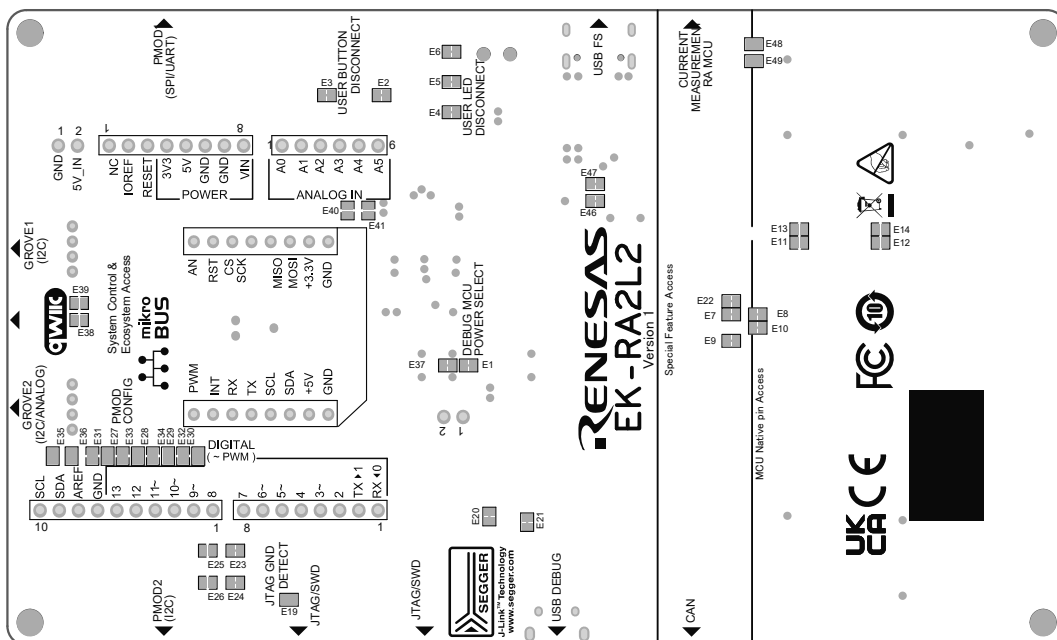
PMOD (SPI/UART)

USER BUTTON DISCONNECT
E3 E2

E6
E5
E4 USER LED DISCONNECT

USB FS

CURRENT MEASUREMENT RA MCU

E48
E49

1 2
GND 5V_IN

1 8
NC IOREF RESET 3V3 5V GND GND VIN
POWER

1 6
A0 A1 A2 A3 A4 A5
ANALOG IN

E40 E41

E47
E46

GROVE1 (I2C)

AN RST CS SCK MISO MOSI +3.3V GND

System Control & Ecosystem Access

E39
E38

mikro BUS

PMOD CONFIG

PWM INT RX TX SCL SDA +5V GND

DEBUG MCU POWER SELECT
E37 E1

2 1

RENESAS
EK-RA2L2
Version 1

Special Feature Access

E13
E11

E14
E12

E22
E7
E9

E8
E10

MCU Native pin Access

GROVE2 (I2C/ANALOG)

E35 E36 E31 E27 E33 E28 E34 E29 E32 E30

DIGITAL (~ PWM)

SCL SDA AREF GND 13 12 11~ 10~ 9~ 8
10 1

7 6~ 5~ 4 3~ 2 TX ▸1 RX ◂0
8 1

E20 E21

E25 E23
E26 E24

JTAG GND DETECT
E19
JTAG/SWD

PMOD2 (I2C)

JTAG/SWD

SEGGER
J-Link™ Technology
www.segger.com

USB DEBUG

CAN

FC

10

UK CA

CE